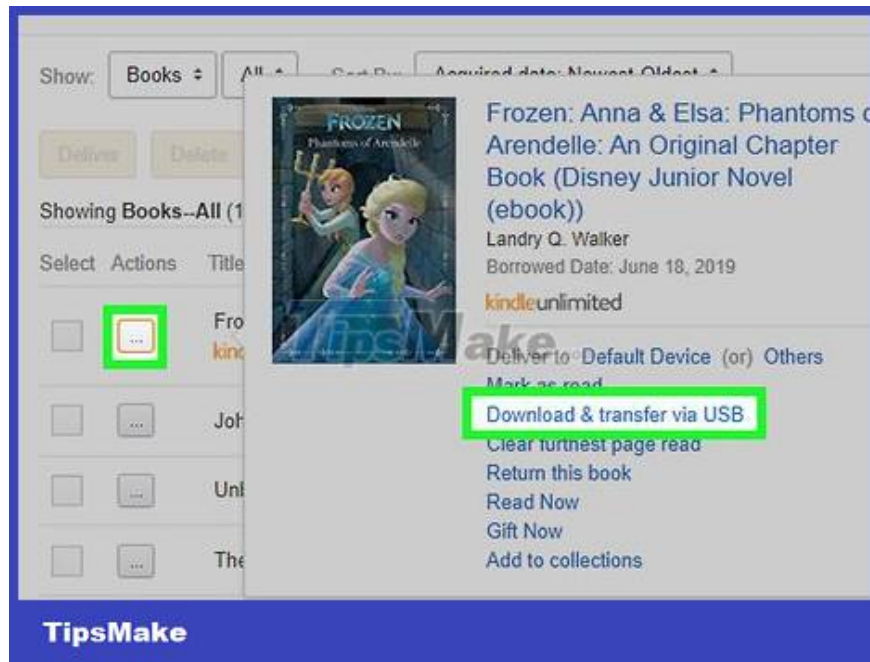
Show: Books ÷ All ÷ Sort By: Acquired date: Newest-Oldest ÷

Deliver Delete

Showing Books--All (1

Select Actions Title

...

Fro
kin

...

Joh

...

Unl

...

The

FROZEN
Phantoms of Arendelle

Frozen: Anna & Elsa: Phantoms o Arendelle: An Original Chapter Book (Disney Junior Novel (ebook))
Landry Q. Walker
Borrowed Date: June 18, 2019
kindleunlimited

TipsMake

Deliver to Default Device (or) Others
Mark as read
Download & transfer via USB
Clear furthest page read
Return this book
Read Now
Gift Now
Add to collections

TipsMake